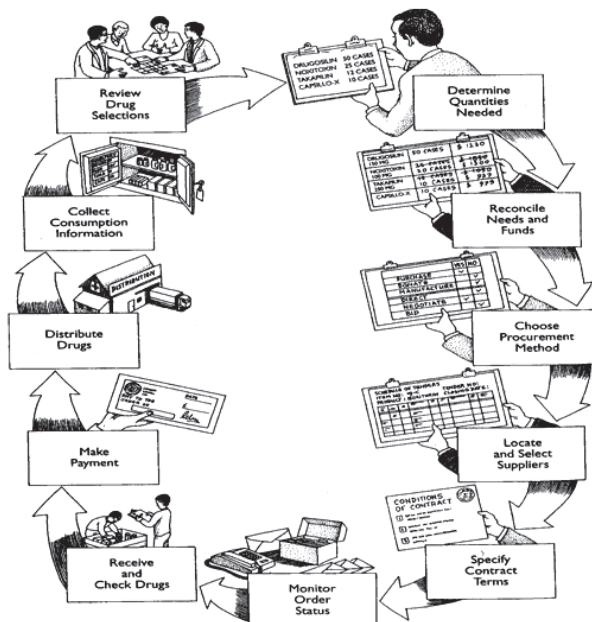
Review Drug Selections

DRUGOSILIN 50 CASES
NOIOTOXIN 25 CASES
TAKAPILIN 12 CASES
CAPSILLO-X 10 CASES

Determine Quantities Needed

DRUGOSILIN 50 CASES $ 1250
NOIOTOXIN 100 MG 25 CASES $ 1250
TAKAPILIN 200 MG 12 CASES $ 1250
CAPSILLO-X 10 CASES $ 775

Reconcile Needs and Funds

PURCHASE
DONATE
MANUFACTURE
DIRECT
NEGOTIATE
BID

Choose Procurement Method

Locate and Select Suppliers

CONDITIONS OF CONTRACT

Specify Contract Terms

Monitor Order Status

Receive and Check Drugs

Make Payment

Distribute Drugs

DISTRIBUTION

Collect Consumption Information